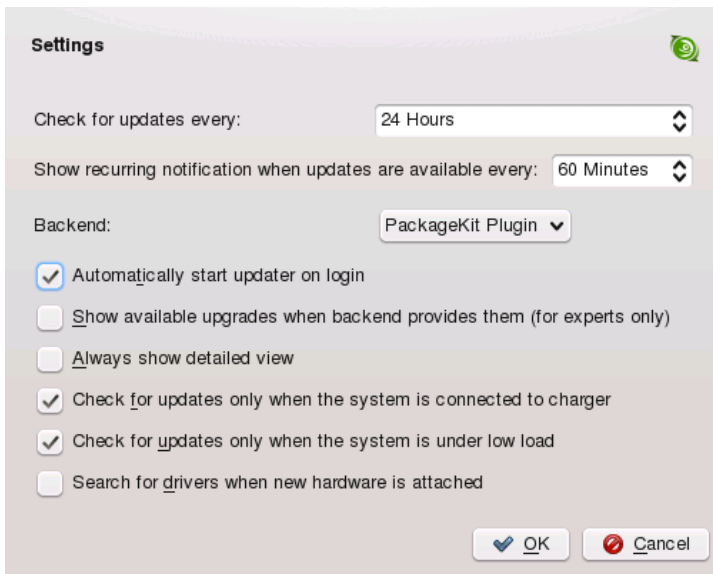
Settings

Check for updates every: 24 Hours

Show recurring notification when updates are available every: 60 Minutes

Backend: PackageKit Plugin

Automatically start updater on login

Show available upgrades when backend provides them (for experts only)

Always show detailed view

Check for updates only when the system is connected to charger

Check for updates only when the system is under low load

Search for drivers when new hardware is attached

OK Cancel